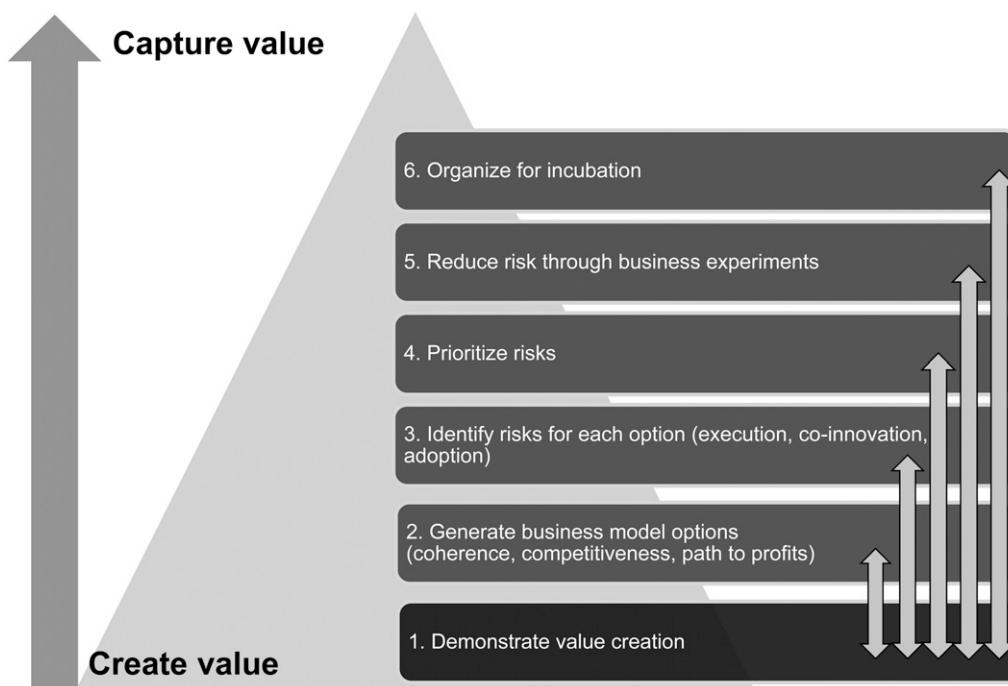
Capture value

6. Organize for incubation

5. Reduce risk through business experiments

4. Prioritize risks

3. Identify risks for each option (execution, co-innovation, adoption)

2. Generate business model options (coherence, competitiveness, path to profits)

1. Demonstrate value creation

Create value